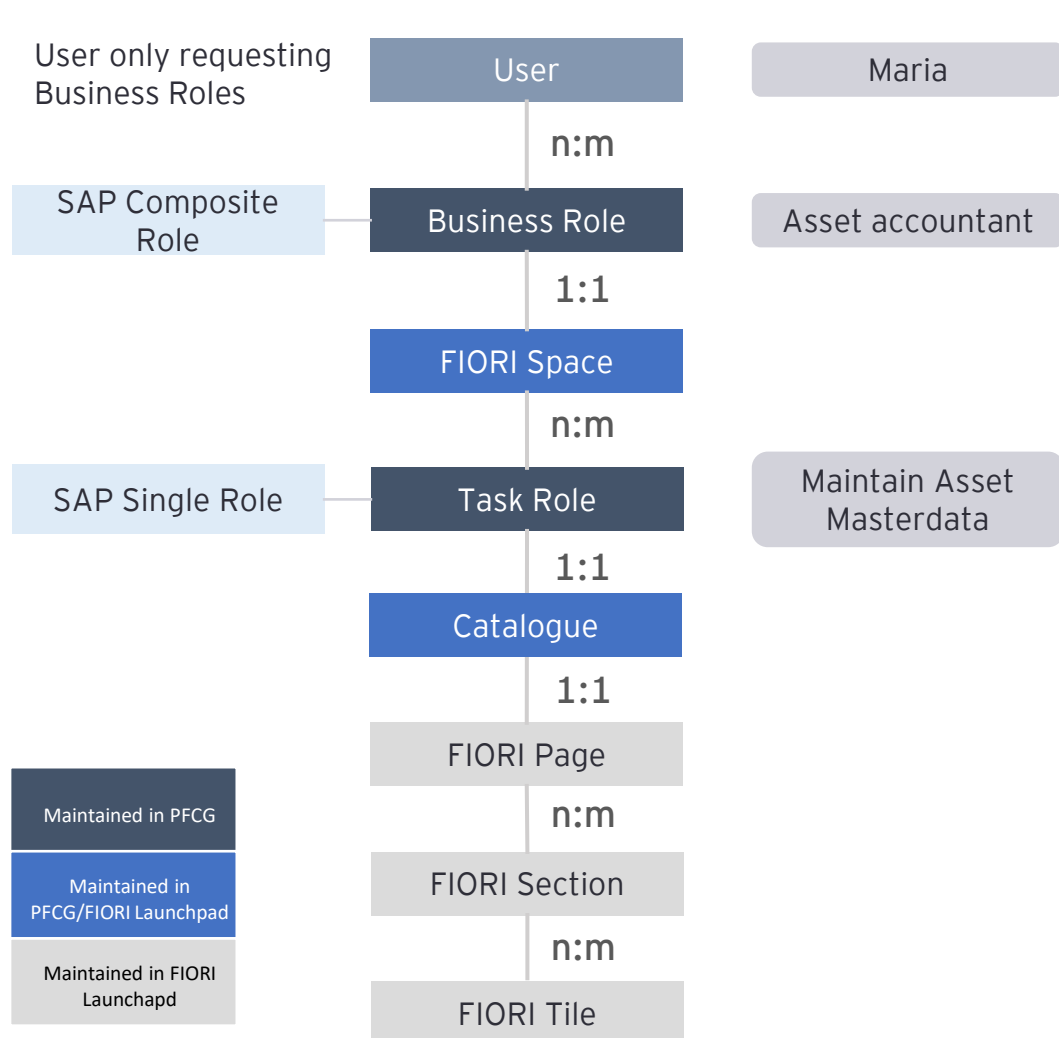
User only requesting Business Roles

User

Maria

n:m

SAP Composite Role

Business Role

Asset accountant

1:1

FIORI Space

n:m

SAP Single Role

Task Role

Maintain Asset Masterdata

1:1

Catalogue

1:1

FIORI Page

n:m

FIORI Section

n:m

FIORI Tile

Maintained in PFCG

Maintained in PFCG/FIORI Launchpad

Maintained in FIORI Launchapd